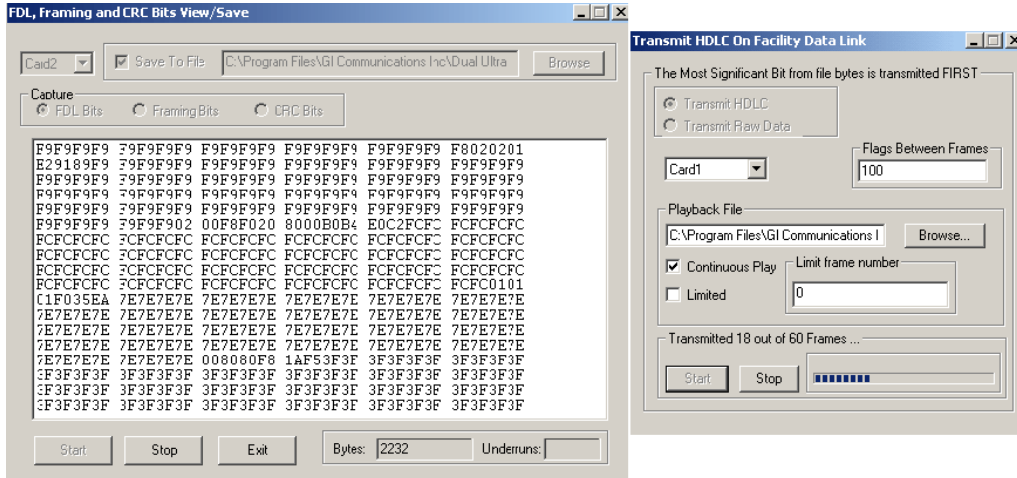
FDL, Framing and CRC Bits View/Save

Card2

Save To File

C:\Program Files\GI Communications Inc\Dual Ultra

Browse

Capture

FDL Bits

Framing Bits

CRC Bits

F9F9F9F9 F9F9F9F9 F9F9F9F9 F9F9F9F9 F9F9F9F9 F8020201
E29189F9 F9F9F9F9 F9F9F9F9 F9F9F9F9 F9F9F9F9 F9F9F9F9
F9F9F9F9 F9F9F9F9 F9F9F9F9 F9F9F9F9 F9F9F9F9 F9F9F9F9
F9F9F9F9 F9F9F9F9 F9F9F9F9 F9F9F9F9 F9F9F9F9 F9F9F9F9
F9F9F9F9 F9F9F9F9 F9F9F9F9 F9F9F9F9 F9F9F9F9 F9F9F9F9
F9F9F9F9 F9F9F902 00F8F020 8000B0B4 E0C2FCFC FCFCFCFC
FCFCFCFC FCFCFCFC FCFCFCFC FCFCFCFC FCFCFCFC FCFCFCFC
FCFCFCFC FCFCFCFC FCFCFCFC FCFCFCFC FCFCFCFC FCFCFCFC
FCFCFCFC FCFCFCFC FCFCFCFC FCFCFCFC FCFCFCFC FCFCFCFC
FCFCFCFC FCFCFCFC FCFCFCFC FCFCFCFC FCFCFCFC FCFC0101
C1F035EA 7E7E7E7E 7E7E7E7E 7E7E7E7E 7E7E7E7E 7E7E7E7E
7E7E7E7E 7E7E7E7E 7E7E7E7E 7E7E7E7E 7E7E7E7E 7E7E7E7E
7E7E7E7E 7E7E7E7E 7E7E7E7E 7E7E7E7E 7E7E7E7E 7E7E7E7E
7E7E7E7E 7E7E7E7E 7E7E7E7E 7E7E7E7E 7E7E7E7E 7E7E7E7E
7E7E7E7E 7E7E7E7E 008080F8 1AF53F3F 3F3F3F3F 3F3F3F3F
3F3F3F3F 3F3F3F3F 3F3F3F3F 3F3F3F3F 3F3F3F3F 3F3F3F3F
3F3F3F3F 3F3F3F3F 3F3F3F3F 3F3F3F3F 3F3F3F3F 3F3F3F3F
3F3F3F3F 3F3F3F3F 3F3F3F3F 3F3F3F3F 3F3F3F3F 3F3F3F3F

Start Stop Exit

Bytes: 2232 Underruns:

Transmit HDLC On Facility Data Link

The Most Significant Bit from file bytes is transmitted FIRST

Transmit HDLC

Transmit Raw Data

Flags Between Frames

Card1

100

Playback File

C:\Program Files\GI Communications I

Browse...

Continuous Play

Limit frame number

Limited

0

Transmitted 18 out of 60 Frames ...

Start Stop